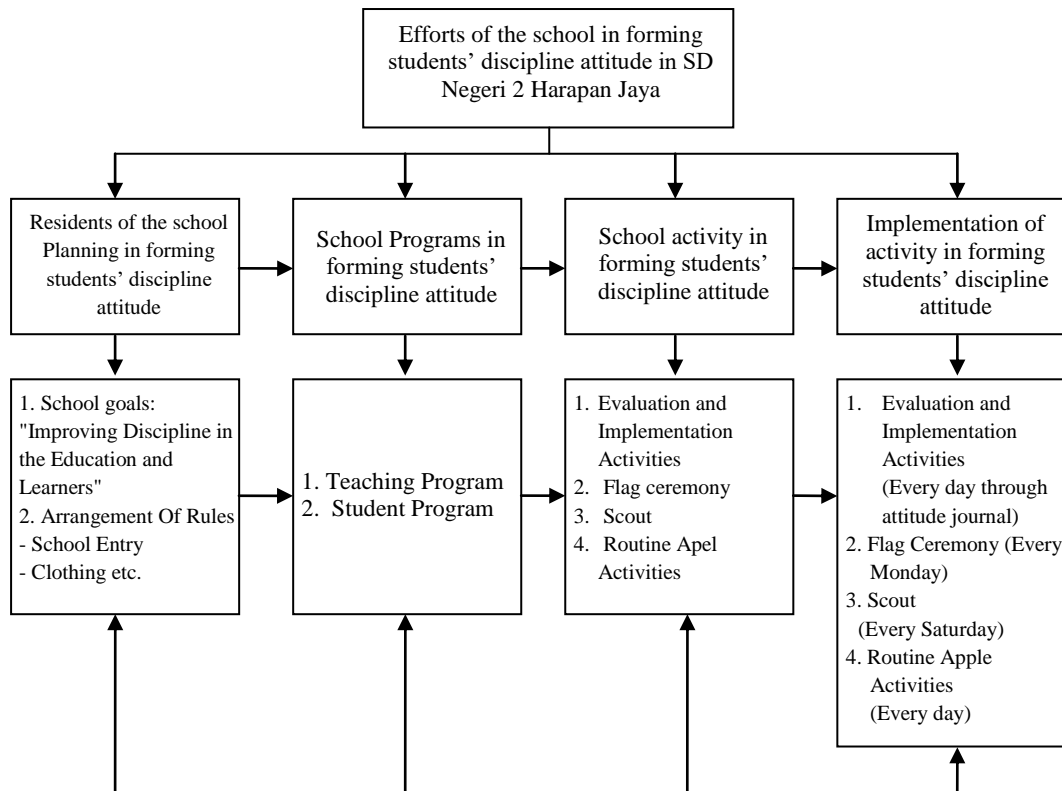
Efforts of the school in forming students' discipline attitude in SD Negeri 2 Harapan Jaya

Residents of the school Planning in forming students' discipline attitude

School Programs in forming students' discipline attitude

School activity in forming students' discipline attitude

Implementation of activity in forming students' discipline attitude

1. School goals: "Improving Discipline in the Education and Learners"
2. Arrangement Of Rules
- School Entry
- Clothing etc.

1. Teaching Program
2. Student Program

1. Evaluation and Implementation Activities
2. Flag ceremony
3. Scout
4. Routine Apel Activities

1. Evaluation and Implementation Activities (Every day through attitude journal)
2. Flag Ceremony (Every Monday)
3. Scout (Every Saturday)
4. Routine Apple Activities (Every day)